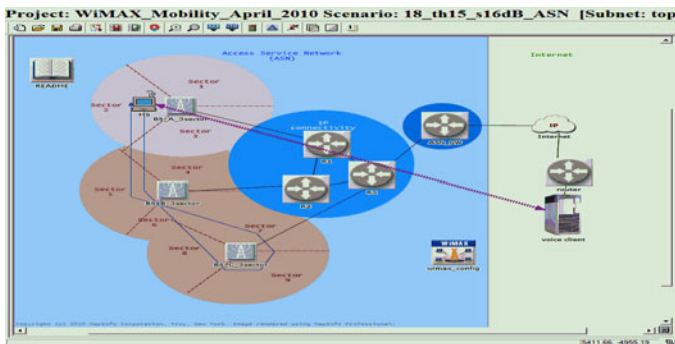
Project: WiMAX_Mobility_April_2010 Scenario: 18_th15_s16dB_ASN [Subnet: top

Access Service Network (ASN)

Internet

README

Sector 1

Sector 2

Sector 3

MS

BS_A_3sector

Sector 4

Sector 5

Sector 6

BS_B_3sector

Sector 7

Sector 8

Sector 9

BS_C_3sector

IP connectivity

R1

R2

R3

ASN_GW

IP

Internet

router

voice client

WiMAX

wimax_config

Copyright (c) 2010 OPNET Technologies, Inc. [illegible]

5411.66, 4955.19